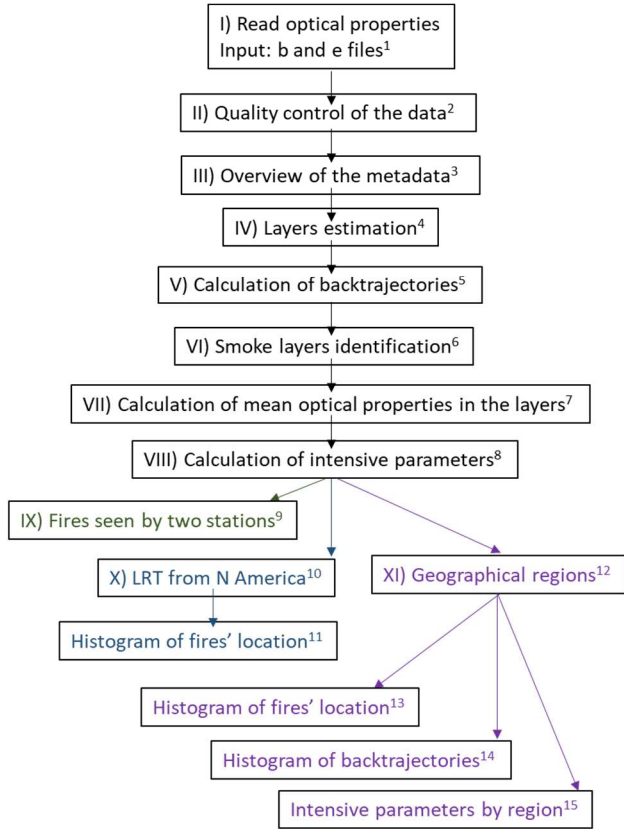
I) Read optical properties
Input: b and e files$^1$

II) Quality control of the data$^2$

III) Overview of the metadata$^3$

IV) Layers estimation$^4$

V) Calculation of backtrajectories$^5$

VI) Smoke layers identification$^6$

VII) Calculation of mean optical properties in the layers$^7$

VIII) Calculation of intensive parameters$^8$

IX) Fires seen by two stations$^9$

X) LRT from N America$^{10}$

Histogram of fires' location$^{11}$

XI) Geographical regions$^{12}$

Histogram of fires' location$^{13}$

Histogram of backtrajectories$^{14}$

Intensive parameters by region$^{15}$